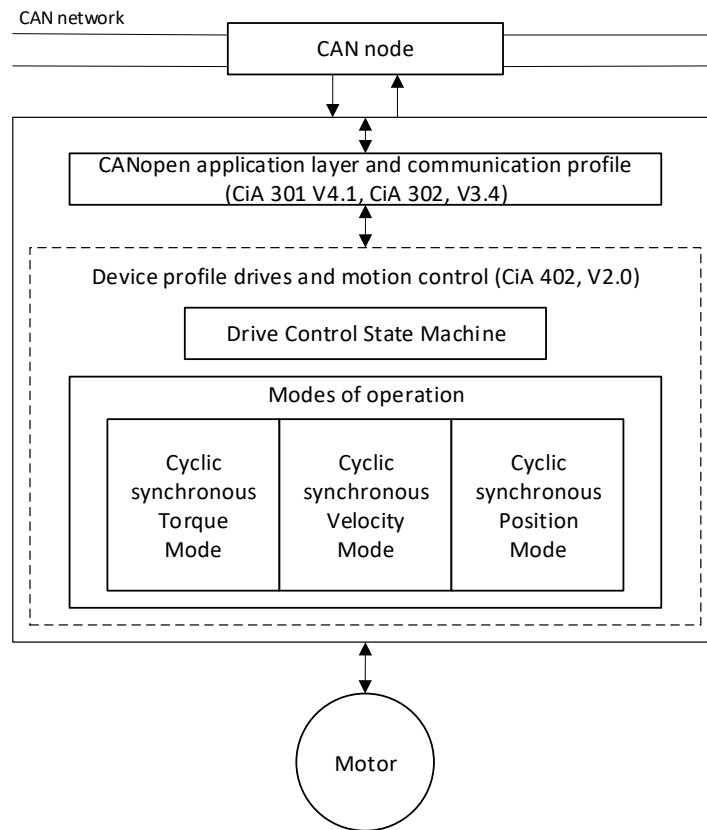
CAN network

CAN node

CANopen application layer and communication profile (CiA 301 V4.1, CiA 302, V3.4)

Device profile drives and motion control (CiA 402, V2.0)

Drive Control State Machine

Modes of operation

Cyclic synchronous Torque Mode

Cyclic synchronous Velocity Mode

Cyclic synchronous Position Mode

Motor